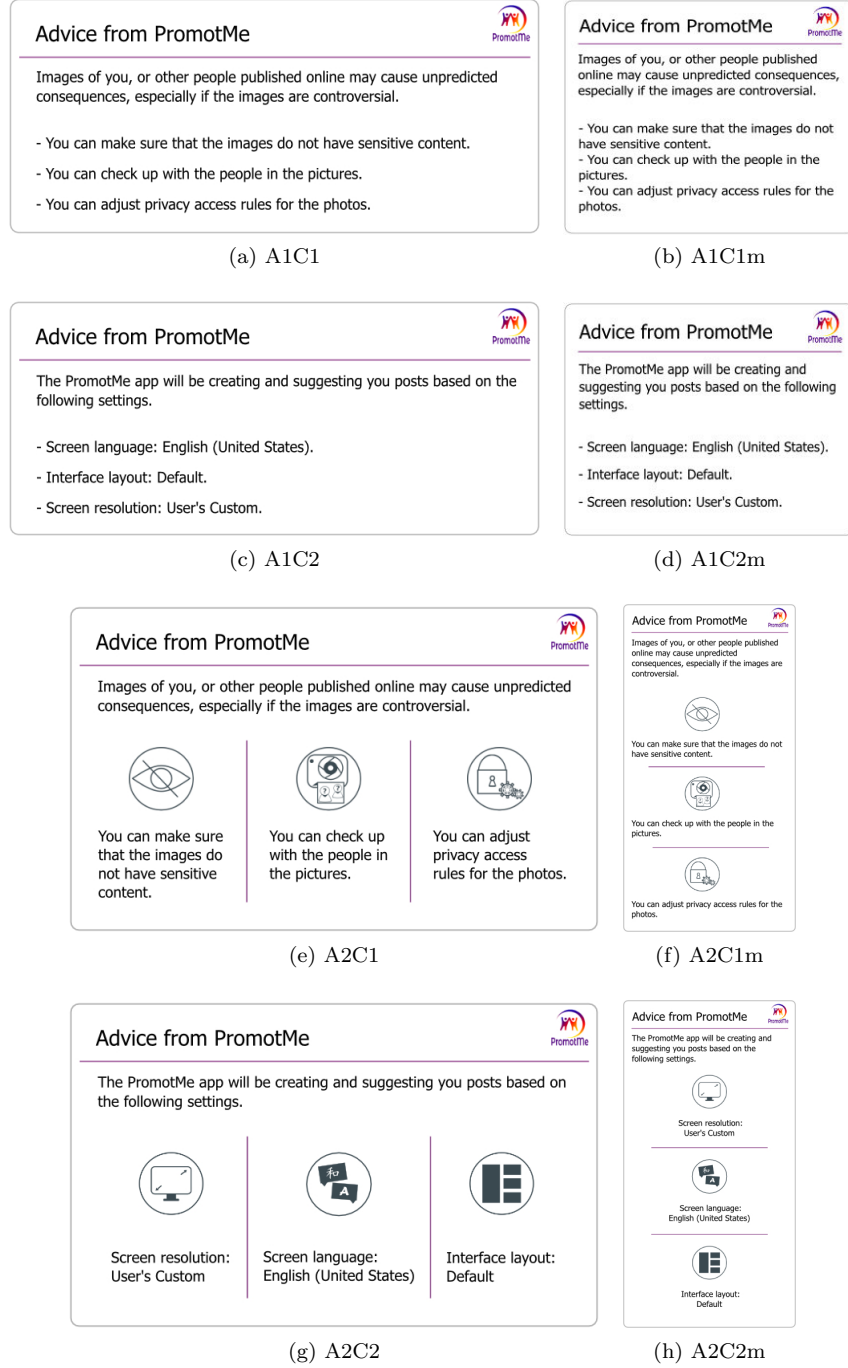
Advice from PromotMe

PromotMe

Images of you, or other people published online may cause unpredicted consequences, especially if the images are controversial.

- You can make sure that the images do not have sensitive content.

- You can check up with the people in the pictures.

- You can adjust privacy access rules for the photos.

(a) A1C1

Advice from PromotMe

PromotMe

Images of you, or other people published online may cause unpredicted consequences, especially if the images are controversial.

- You can make sure that the images do not have sensitive content.
- You can check up with the people in the pictures.
- You can adjust privacy access rules for the photos.

(b) A1C1m

Advice from PromotMe

PromotMe

The PromotMe app will be creating and suggesting you posts based on the following settings.

- Screen language: English (United States).

- Interface layout: Default.

- Screen resolution: User's Custom.

(c) A1C2

Advice from PromotMe

PromotMe

The PromotMe app will be creating and suggesting you posts based on the following settings.

- Screen language: English (United States).

- Interface layout: Default.

- Screen resolution: User's Custom.

(d) A1C2m

Advice from PromotMe

PromotMe

Images of you, or other people published online may cause unpredicted consequences, especially if the images are controversial.

You can make sure that the images do not have sensitive content.

You can check up with the people in the pictures.

You can adjust privacy access rules for the photos.

(e) A2C1

Advice from PromotMe

PromotMe

Images of you, or other people published online may cause unpredicted consequences, especially if the images are controversial.

You can make sure that the images do not have sensitive content.

You can check up with the people in the pictures.

You can adjust privacy access rules for the photos.

(f) A2C1m

Advice from PromotMe

PromotMe

The PromotMe app will be creating and suggesting you posts based on the following settings.

Screen resolution: User's Custom

和 A

Screen language: English (United States)

Interface layout: Default

(g) A2C2

Advice from PromotMe

PromotMe

The PromotMe app will be creating and suggesting you posts based on the following settings.

Screen resolution: User's Custom

和 A

Screen language: English (United States)

Interface layout: Default

(h) A2C2m